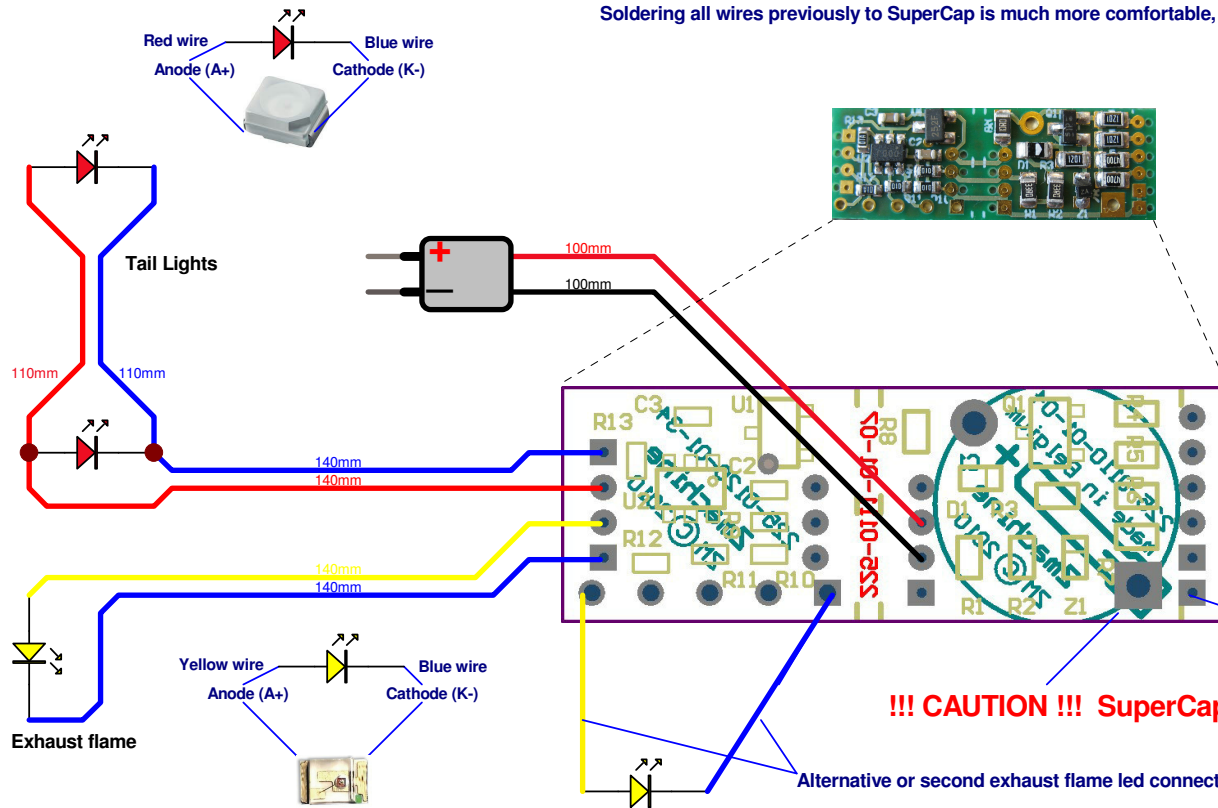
Soldering all wires previously to SuperCap is much more comfortable,

Red wire
Anode (A+)
Blue wire
Cathode (K-)

Tail Lights

110mm
110mm

100mm
100mm

140mm
140mm
140mm
140mm

Exhaust flame

Yellow wire
Anode (A+)
Blue wire
Cathode (K-)

R13
C3
U1
C2
U2
R12
R11
R10
R8
D1
R3
Q1
R1
R2
Z1

!!! CAUTION !!! SuperCap

Alternative or second exhaust flame led connect